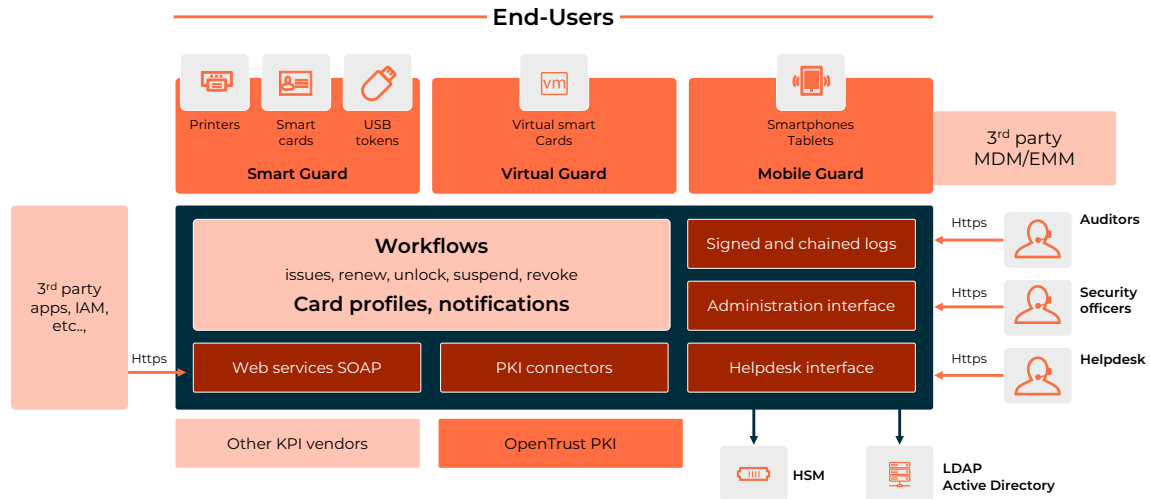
End-Users

Printers

Smart cards

USB tokens

Smart Guard

vm

Virtual smart Cards

Virtual Guard

Smartphones Tablets

Mobile Guard

3rd party MDM/EMM

3rd party apps, IAM, etc..,

Https

Workflows

issues, renew, unlock, suspend, revoke

Card profiles, notifications

Signed and chained logs

Administration interface

Web services SOAP

PKI connectors

Helpdesk interface

Https

Auditors

Https

Security officers

Https

Helpdesk

Other KPI vendors

OpenTrust PKI

HSM

LDAP
Active Directory